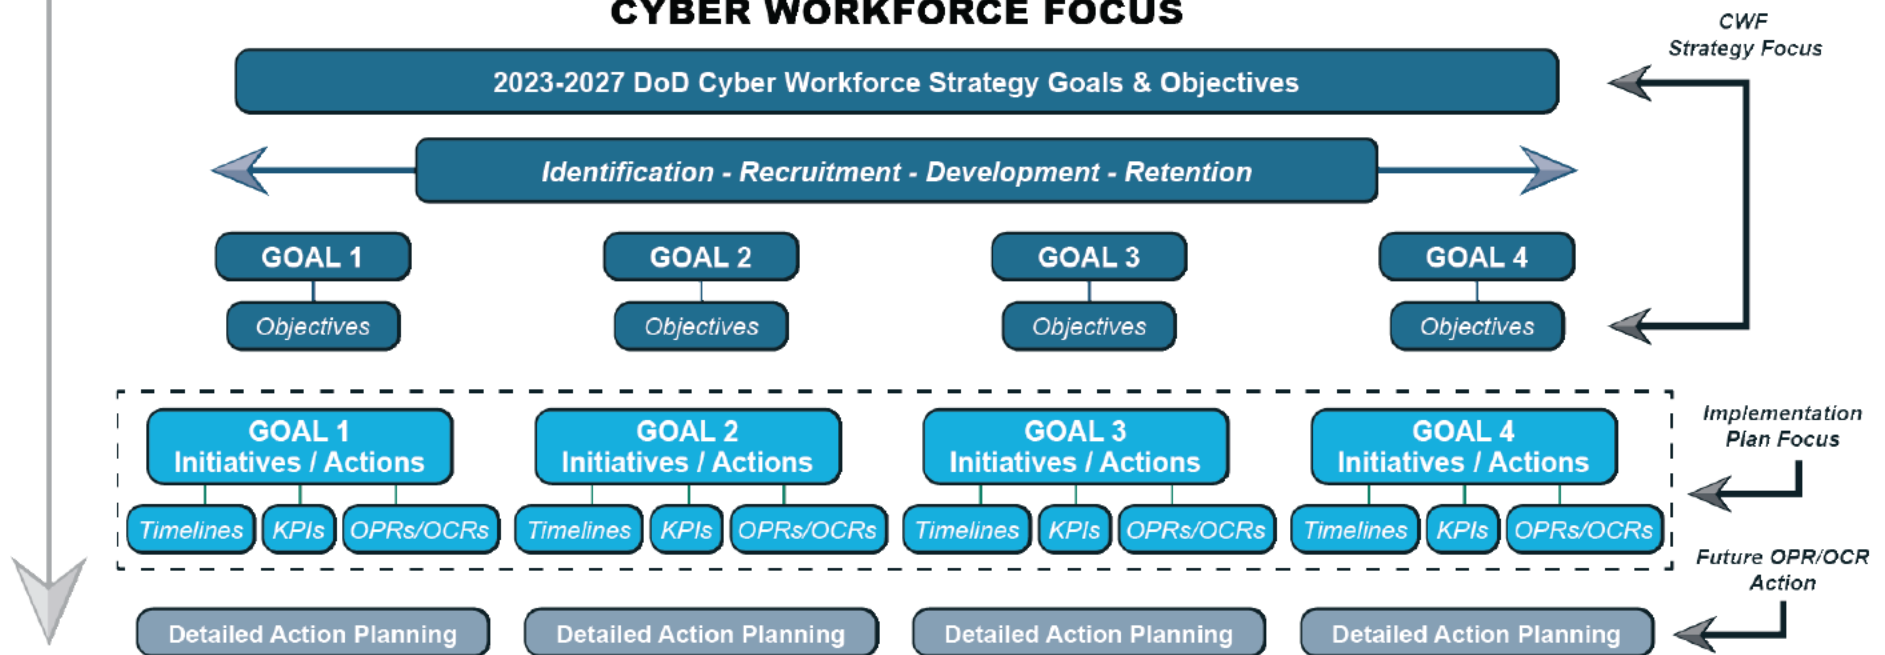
CYBER WORKFORCE FOCUS

CWF Strategy Focus

2023-2027 DoD Cyber Workforce Strategy Goals & Objectives

Identification - Recruitment - Development - Retention

GOAL 1
Objectives

GOAL 2
Objectives

GOAL 3
Objectives

GOAL 4
Objectives

Implementation Plan Focus

GOAL 1 Initiatives / Actions
Timelines
KPIs
OPRs/OCRs

GOAL 2 Initiatives / Actions
Timelines
KPIs
OPRs/OCRs

GOAL 3 Initiatives / Actions
Timelines
KPIs
OPRs/OCRs

GOAL 4 Initiatives / Actions
Timelines
KPIs
OPRs/OCRs

Future OPR/OCR Action

Detailed Action Planning
Detailed Action Planning
Detailed Action Planning
Detailed Action Planning